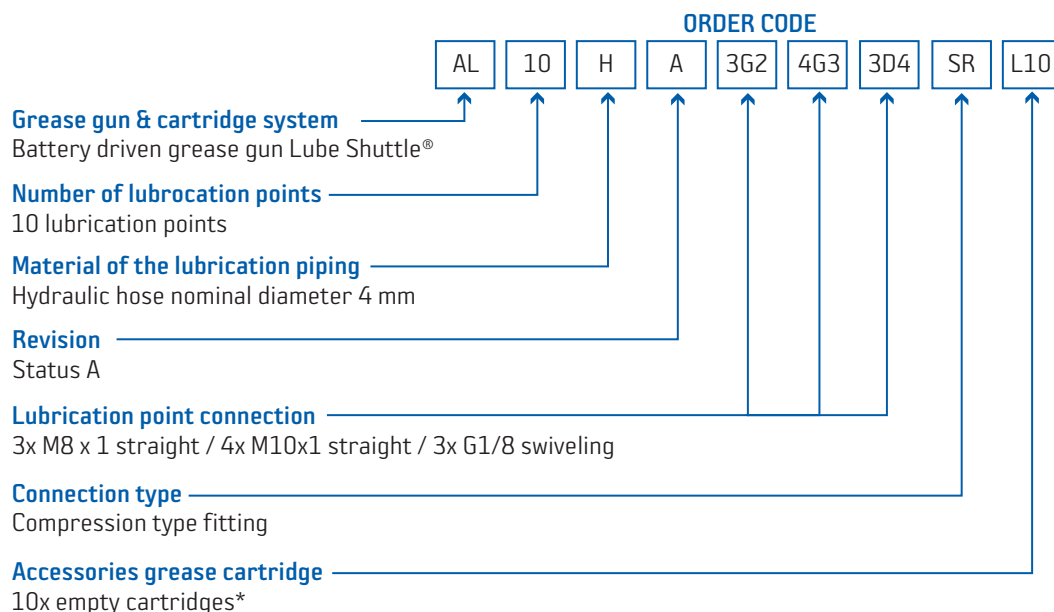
ORDER CODE

| AL | 10 | H | A | 3G2 | 4G3 | 3D4 | SR | L10 |
|---|---|---|---|---|---|---|---|---|

**Grease gun & cartridge system**
Battery driven grease gun Lube Shuttle®

**Number of lubrocation points**
10 lubrication points

**Material of the lubrication piping**
Hydraulic hose nominal diameter 4 mm

**Revision**
Status A

**Lubrication point connection**
3x M8 x 1 straight / 4x M10x1 straight / 3x G1/8 swiveling

**Connection type**
Compression type fitting

**Accessories grease cartridge**
10x empty cartridges*